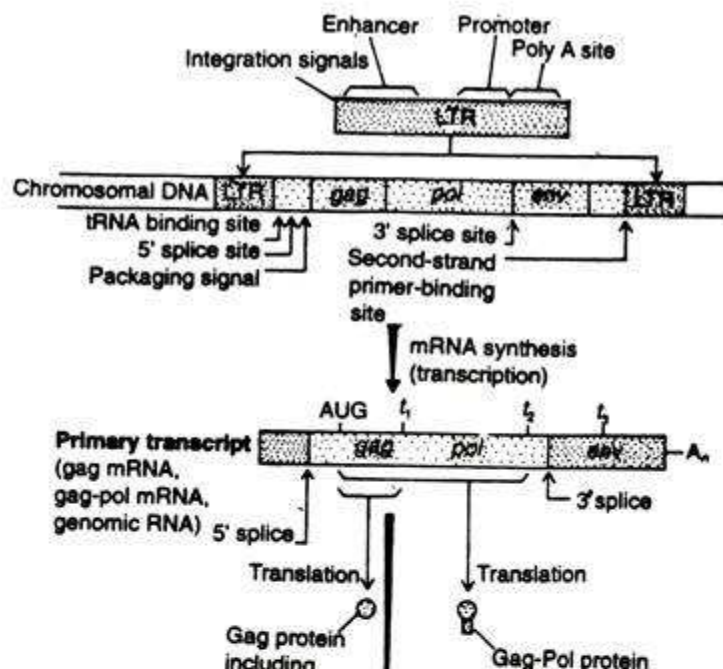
Enhancer
Promoter
Poly A site
Integration signals
LTR
Chromosomal DNA
LTR
gag
pol
env
LTR
tRNA binding site
5' splice site
Packaging signal
3' splice site
Second-strand primer-binding site
mRNA synthesis (transcription)
AUG
$t_1$
$t_2$
$t_3$
Primary transcript
(gag mRNA, gag-pol mRNA, genomic RNA)
gag
pol
env
$A_n$
5' splice
3' splice
Translation
Translation
Gag protein including
Gag-Pol protein